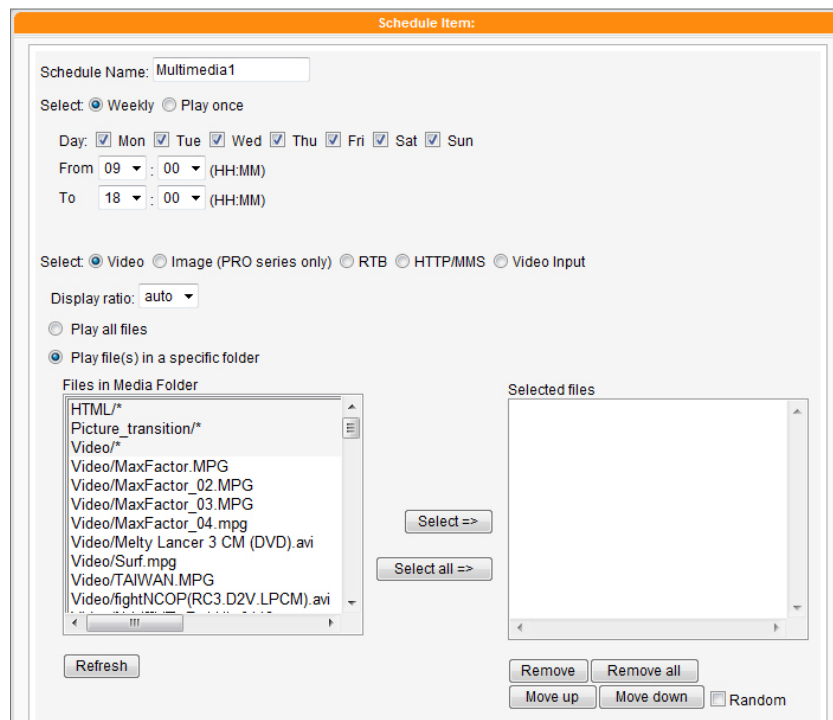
Schedule Item:

Schedule Name: Multimedia1

Select: Weekly Play once

Day: Mon Tue Wed Thu Fri Sat Sun

From 09 : 00 (HH:MM)

To 18 : 00 (HH:MM)

Select: Video Image (PRO series only) RTB HTTP/MMS Video Input

Display ratio: auto

Play all files

Play file(s) in a specific folder

Files in Media Folder

HTML/*
Picture_transition/*
Video/*
Video/MaxFactor.MPG
Video/MaxFactor_02.MPG
Video/MaxFactor_03.MPG
Video/MaxFactor_04.mpg
Video/Melty Lancer 3 CM (DVD).avi
Video/Surf.mpg
Video/TAIWAN.MPG
Video/fightNCOP(RC3.D2V.LPCM).avi
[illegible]

Select =>

Select all =>

Selected files

Refresh

Remove Remove all

Move up Move down Random